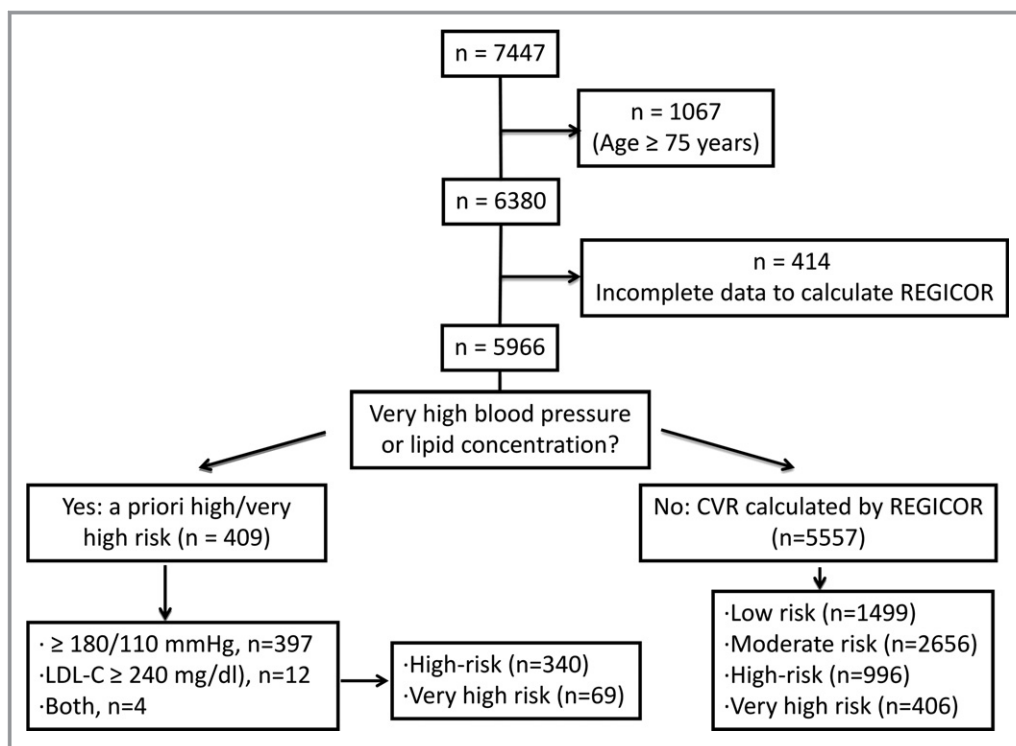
n = 7447

n = 1067
(Age ≥ 75 years)

n = 6380

n = 414
Incomplete data to calculate REGICOR

n = 5966

Very high blood pressure or lipid concentration?

Yes: a priori high/very high risk (n = 409)

No: CVR calculated by REGICOR (n=5557)

· ≥ 180/110 mmHg, n=397
·LDL-C ≥ 240 mg/dl), n=12
·Both, n=4

·High-risk (n=340)
·Very high risk (n=69)

·Low risk (n=1499)
·Moderate risk (n=2656)
·High-risk (n=996)
·Very high risk (n=406)